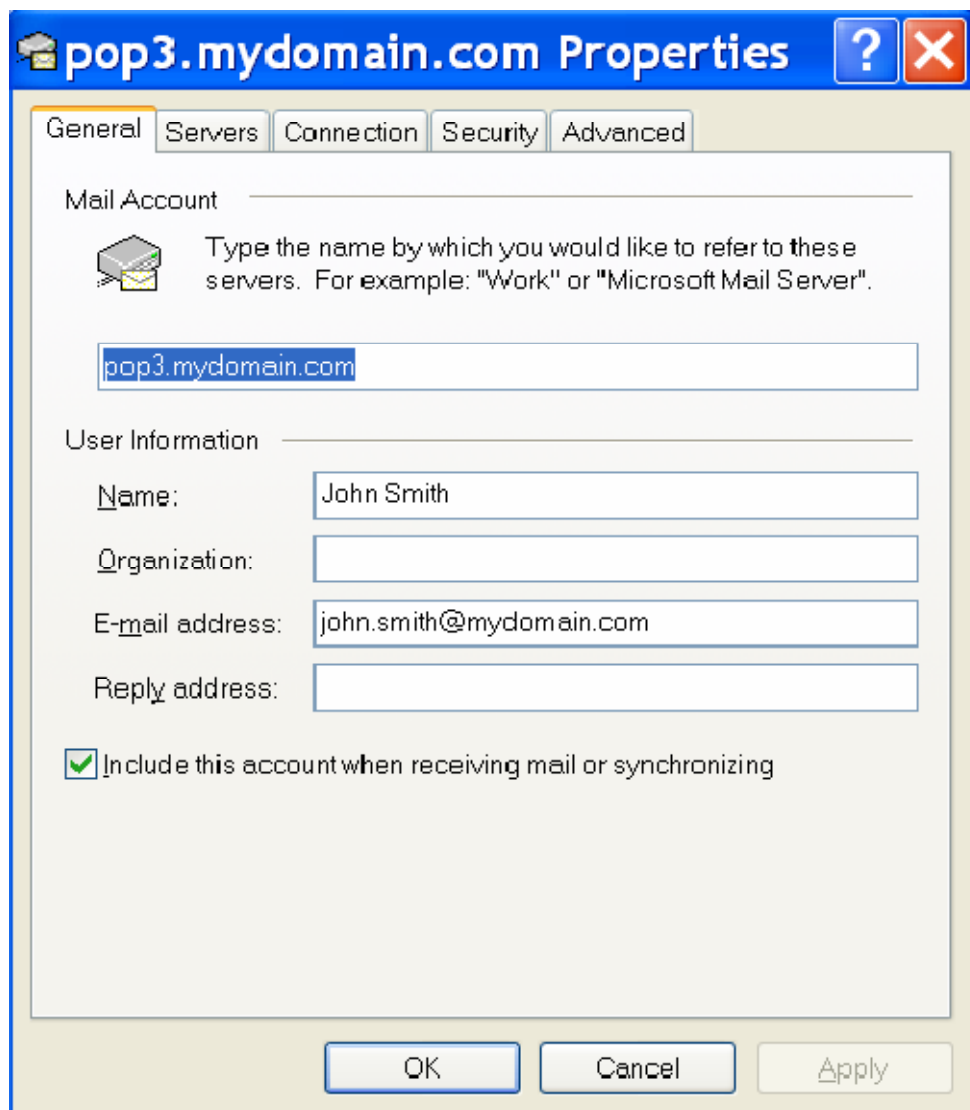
pop3.mydomain.com Properties

?

General | Servers | Connection | Security | Advanced

Mail Account

Type the name by which you would like to refer to these servers. For example: "Work" or "Microsoft Mail Server".

pop3.mydomain.com

User Information

Name: John Smith

Organization:

E-mail address: john.smith@mydomain.com

Reply address:

Include this account when receiving mail or synchronizing

OK Cancel Apply